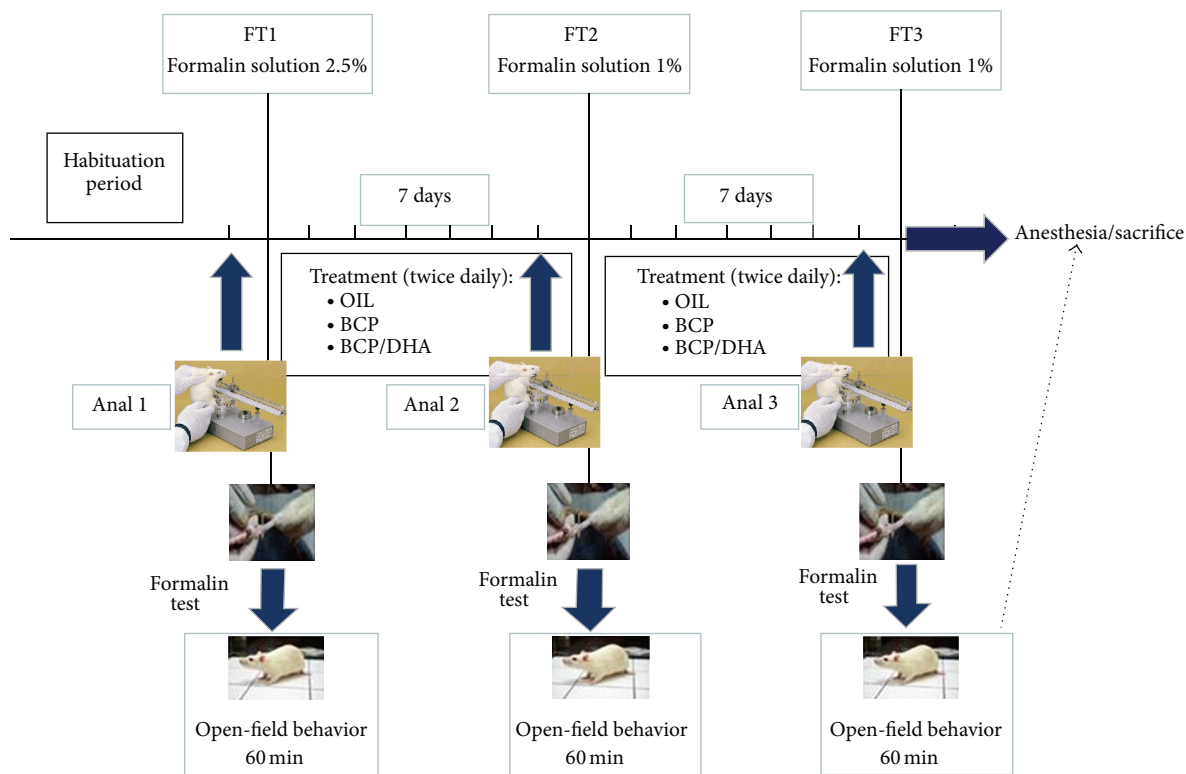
FT1
Formalin solution 2.5%

FT2
Formalin solution 1%

FT3
Formalin solution 1%

Habituation period

7 days

7 days

Anesthesia/sacrifice

Treatment (twice daily):
• OIL
• BCP
• BCP/DHA

Treatment (twice daily):
• OIL
• BCP
• BCP/DHA

Anal 1

Anal 2

Anal 3

Formalin test

Formalin test

Formalin test

Open-field behavior
60 min

Open-field behavior
60 min

Open-field behavior
60 min